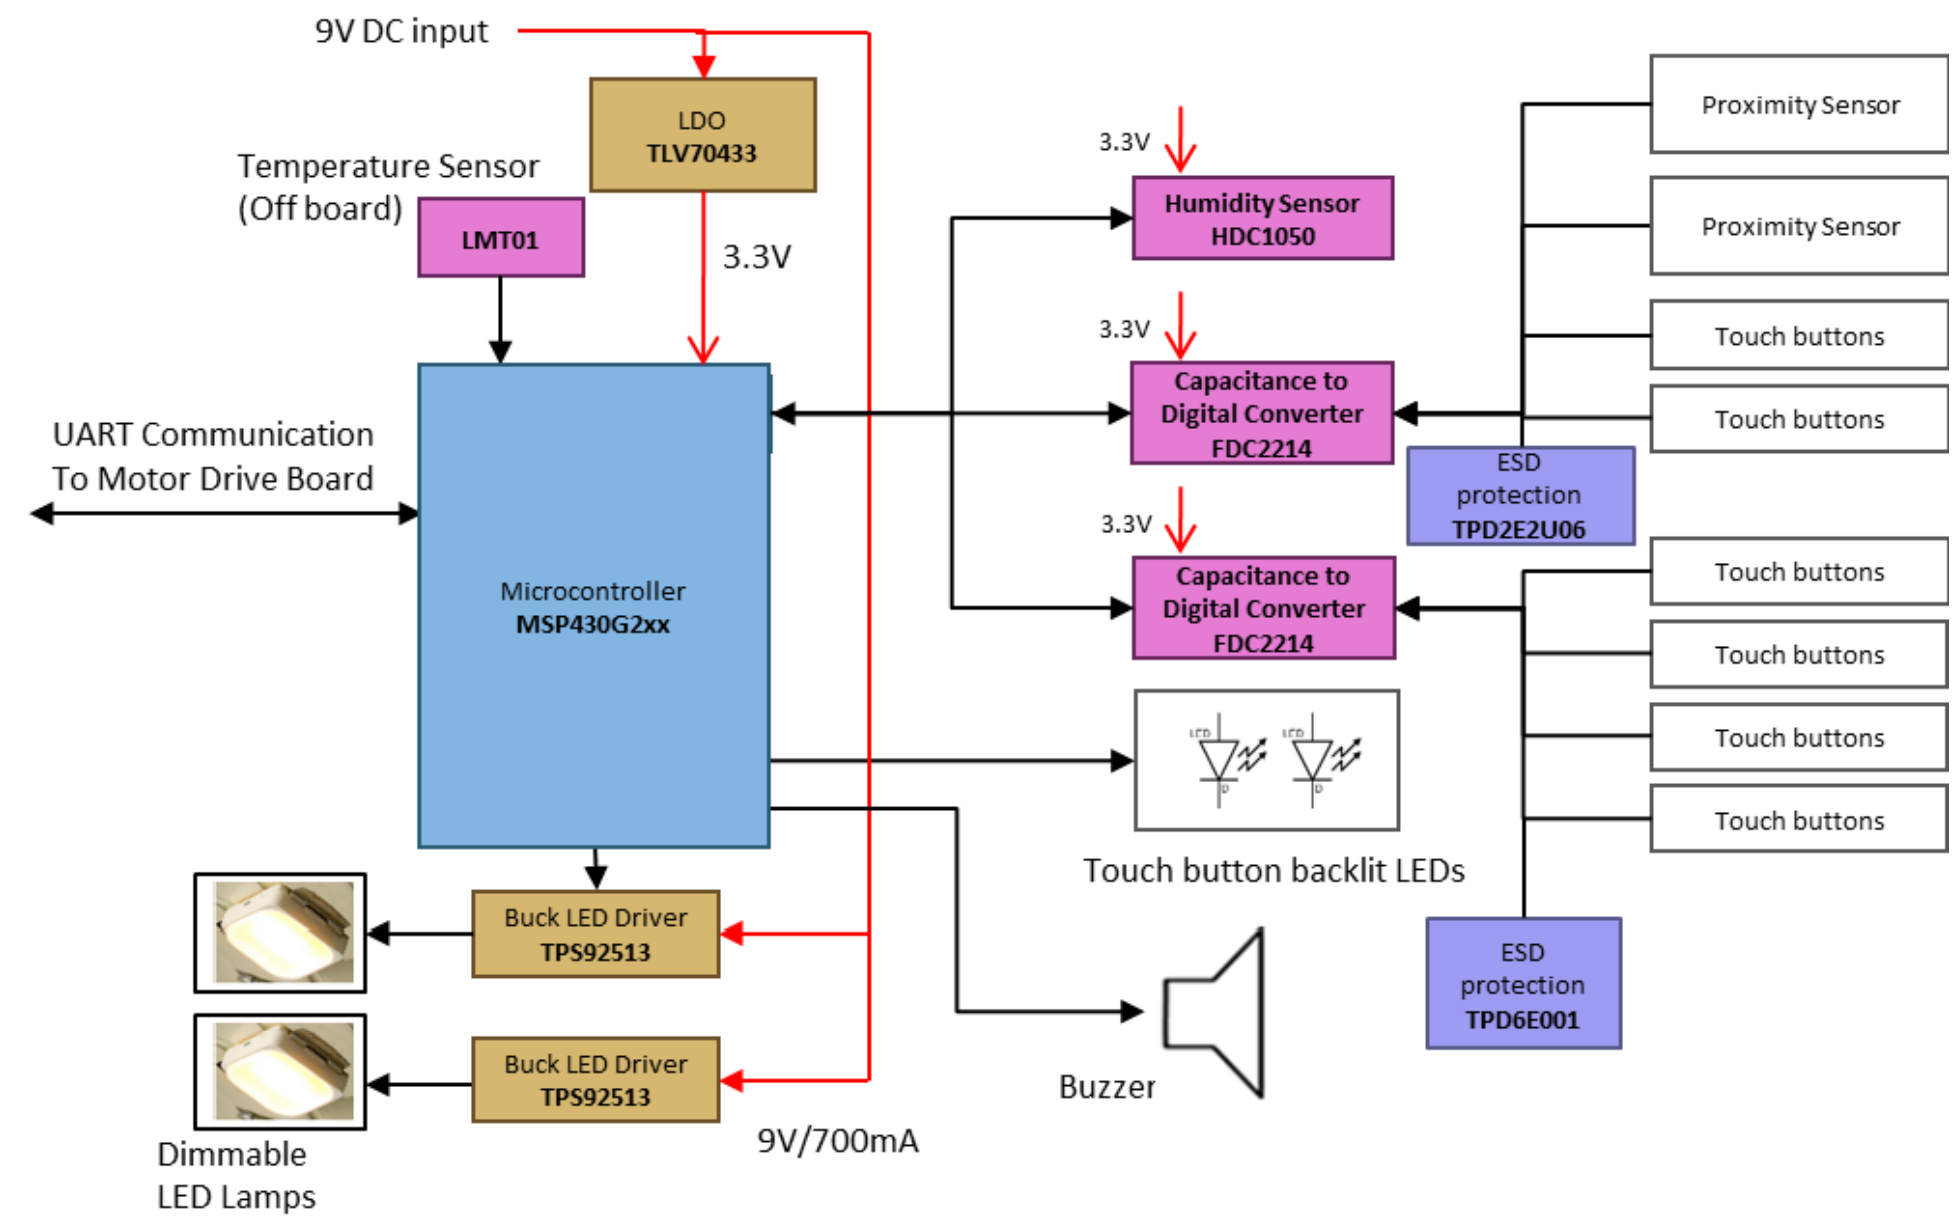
9V DC input

LDO
TLV70433

Temperature Sensor
(Off board)

LMT01

3.3V

UART Communication
To Motor Drive Board

Microcontroller
MSP430G2xx

3.3V

Humidity Sensor
HDC1050

3.3V

Capacitance to
Digital Converter
FDC2214

3.3V

Capacitance to
Digital Converter
FDC2214

Proximity Sensor

Proximity Sensor

Touch buttons

Touch buttons

ESD
protection
TPD2E2U06

Touch buttons

Touch buttons

Touch buttons

Touch buttons

Touch button backlit LEDs

ESD
protection
TPD6E001

Buck LED Driver
TPS92513

Buck LED Driver
TPS92513

Buzzer

9V/700mA

Dimmable
LED Lamps